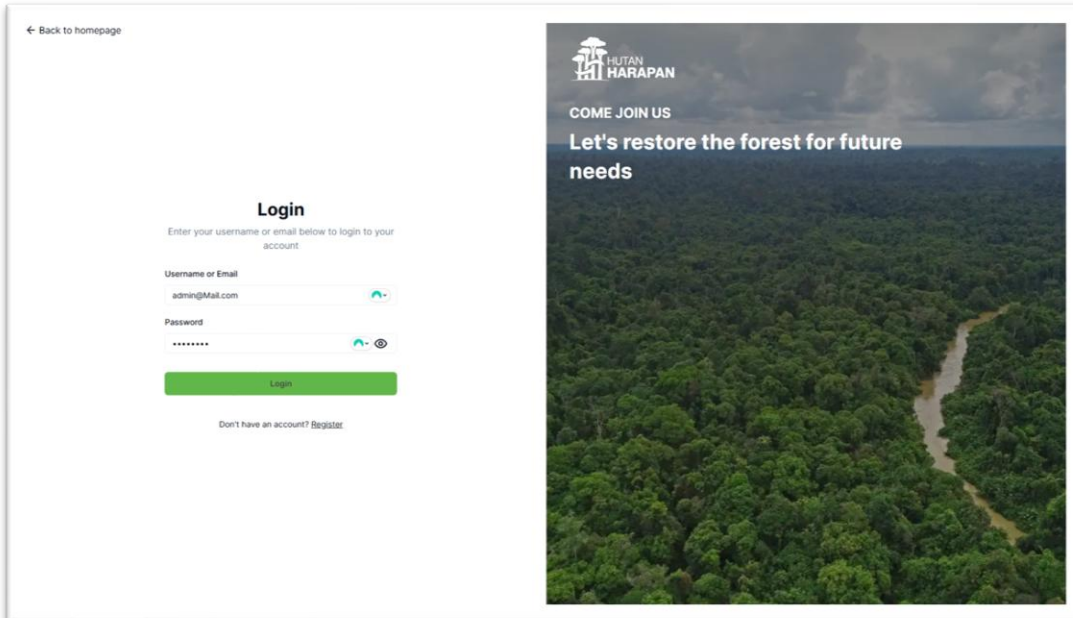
← Back to homepage

Login

Enter your username or email below to login to your account

Username or Email

admin@Mail.com

Password

••••••••

Login

Don't have an account? Register

HUTAN HARAPAN

COME JOIN US

Let's restore the forest for future needs